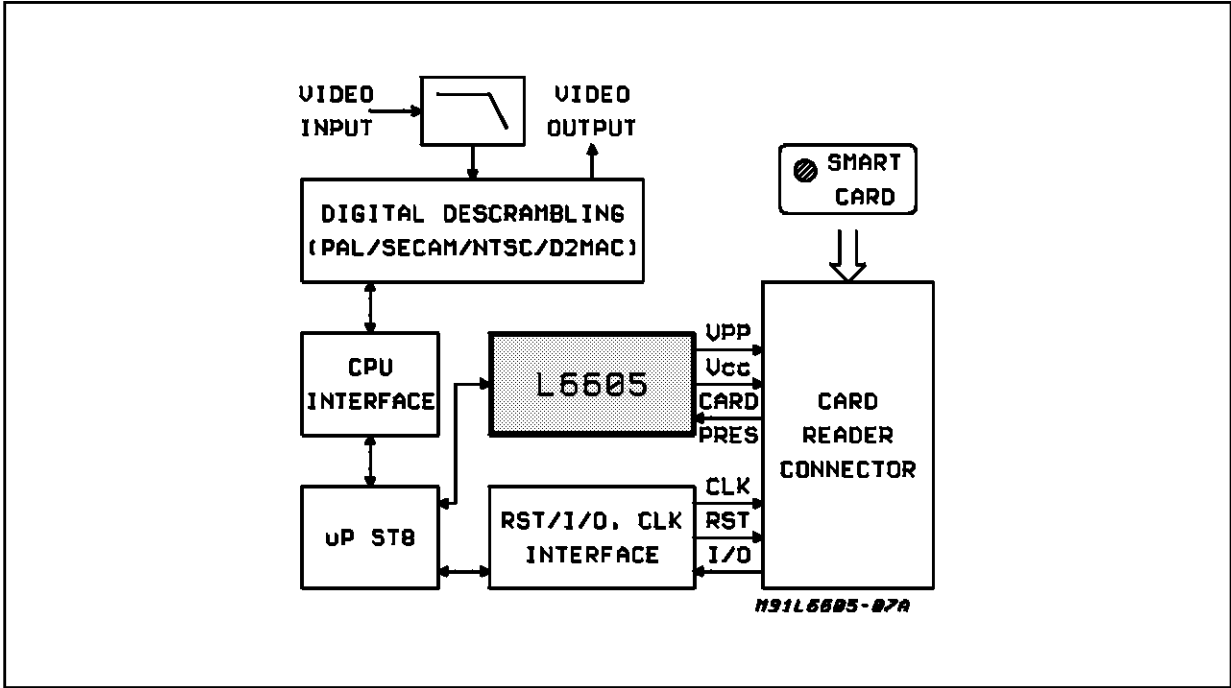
VIDEO INPUT

VIDEO OUTPUT

SMART CARD

DIGITAL DESCRAMBLING (PAL/SECAM/NTSC/D2MAC)

CPU INTERFACE

L6605

VPP

Vcc

CARD PRES

CARD READER CONNECTOR

uP ST8

RST/I/O, CLK INTERFACE

CLK

RST

I/O

M91L6605-07A